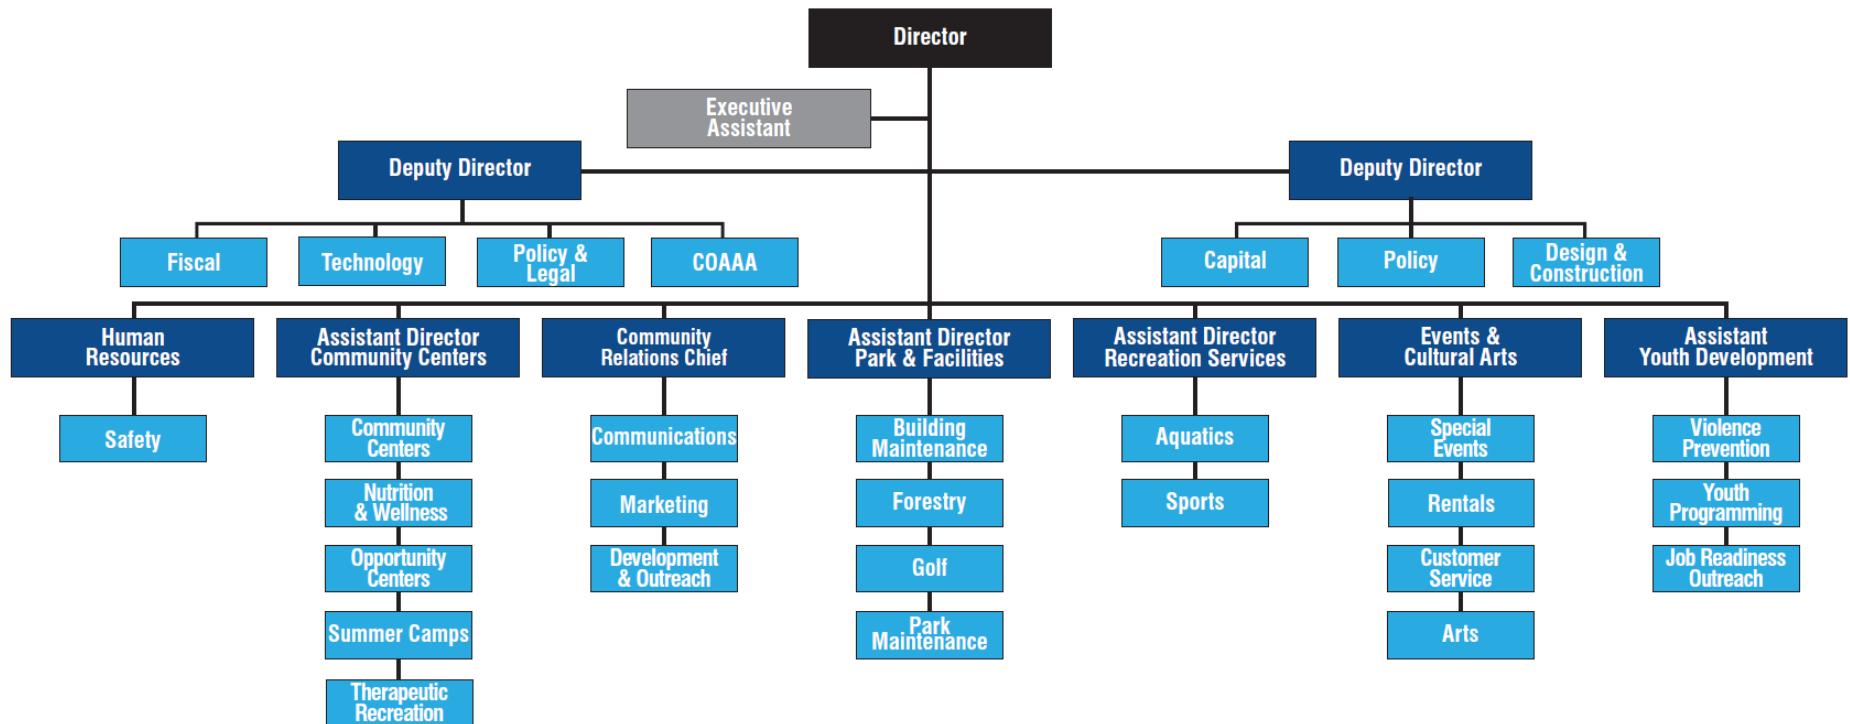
Director

Executive Assistant

Deputy Director

Deputy Director

Fiscal

Technology

Policy & Legal

COAAA

Capital

Policy

Design & Construction

Human Resources

Safety

Assistant Director Community Centers

Community Centers

Nutrition & Wellness

Opportunity Centers

Summer Camps

Therapeutic Recreation

Community Relations Chief

Communications

Marketing

Development & Outreach

Assistant Director Park & Facilities

Building Maintenance

Forestry

Golf

Park Maintenance

Assistant Director Recreation Services

Aquatics

Sports

Events & Cultural Arts

Special Events

Rentals

Customer Service

Arts

Assistant Youth Development

Violence Prevention

Youth Programming

Job Readiness Outreach